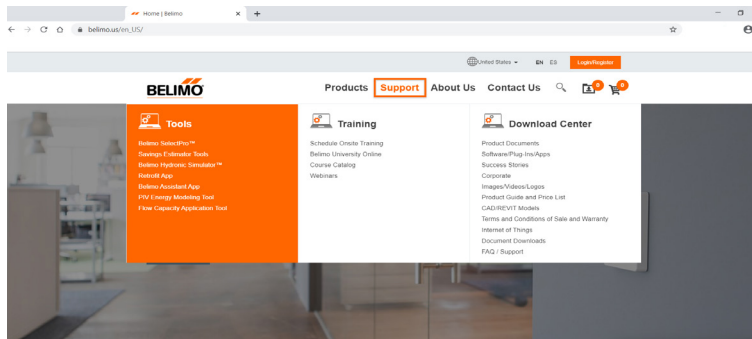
Home | Belimo
belimo.us/en_US/

United States EN ES Login/Register

BELIMO

Products Support About Us Contact Us

0 0

Tools
Belimo SelectPro™
Savings Estimator Tools
Belimo Hydronic Simulator™
Retrofit App
Belimo Assistant App
PIV Energy Modeling Tool
Flow Capacity Application Tool

Training
Schedule Onsite Training
Belimo University Online
Course Catalog
Webinars

Download Center
Product Documents
Software/Plug-Ins/Apps
Success Stories
Corporate
Images/Videos/Logos
Product Guide and Price List
CAD/REVIT Models
Terms and Conditions of Sale and Warranty
Internet of Things
Document Downloads
FAQ / Support